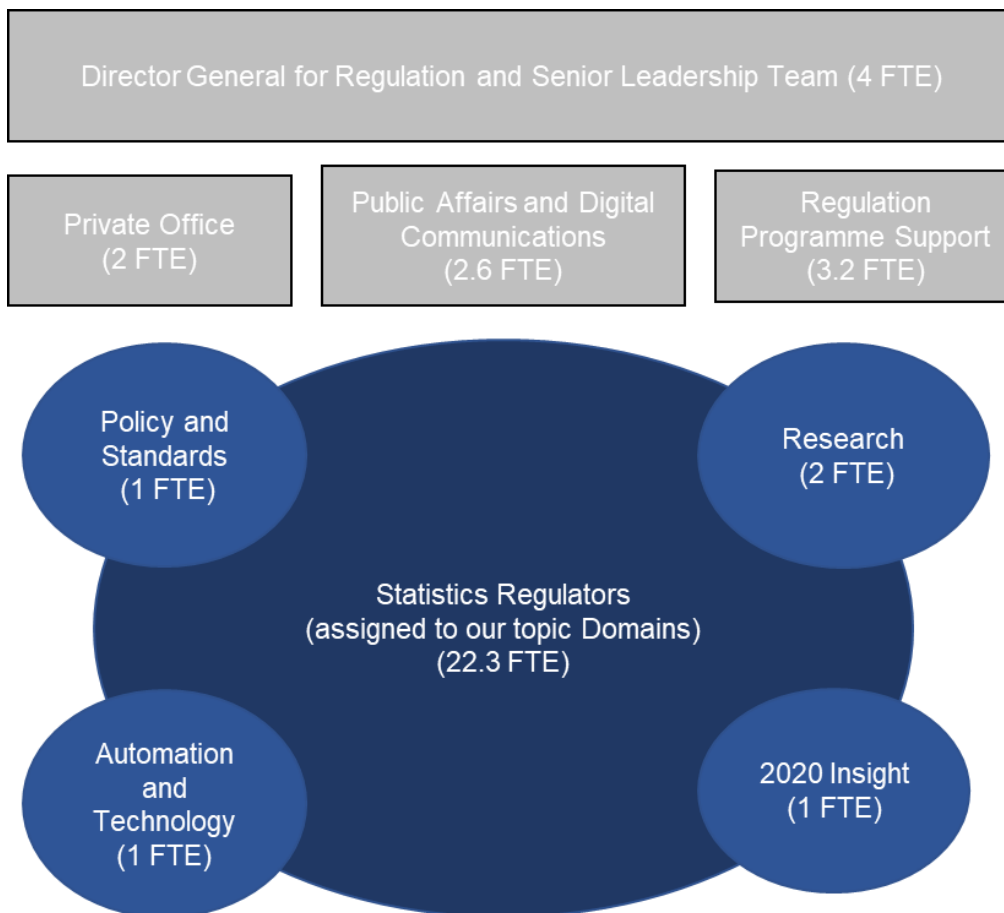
Director General for Regulation and Senior Leadership Team (4 FTE)

Private Office
(2 FTE)

Public Affairs and Digital Communications
(2.6 FTE)

Regulation Programme Support
(3.2 FTE)

Policy and Standards
(1 FTE)

Research
(2 FTE)

Statistics Regulators
(assigned to our topic Domains)
(22.3 FTE)

Automation and Technology
(1 FTE)

2020 Insight
(1 FTE)